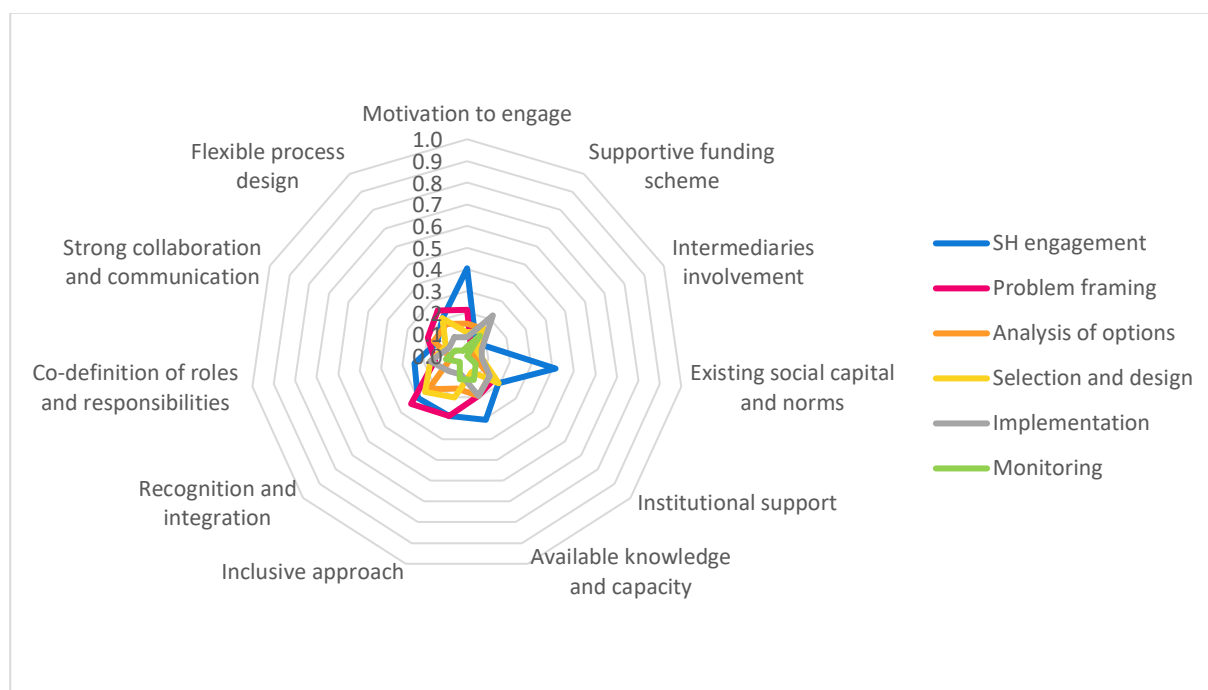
Motivation to engage
Supportive funding scheme
Intermediaries involvement
Existing social capital and norms
Institutional support
Available knowledge and capacity
Inclusive approach
Recognition and integration
Co-definition of roles and responsibilities
Strong collaboration and communication
Flexible process design

1.0
0.9
0.8
0.7
0.6
0.5
0.4
0.3
0.2
0.1
0.0

SH engagement
Problem framing
Analysis of options
Selection and design
Implementation
Monitoring